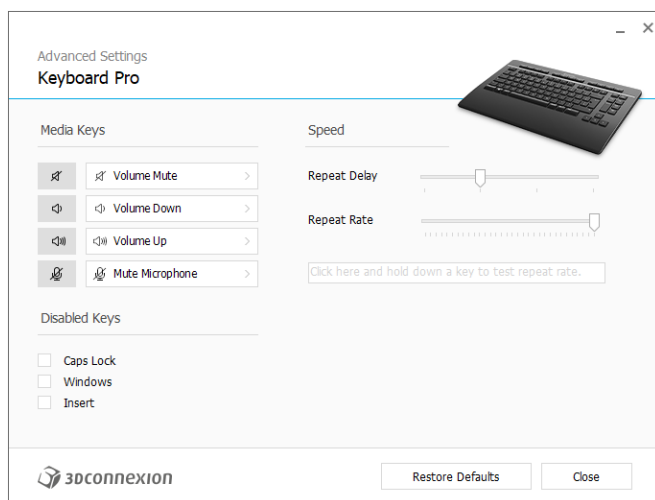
_ ×

Advanced Settings
Keyboard Pro

Media Keys

Volume Mute
Volume Down
Volume Up
Mute Microphone

Disabled Keys

Caps Lock
Windows
Insert

Speed

Repeat Delay

Repeat Rate

Click here and hold down a key to test repeat rate.

3DCONNEXION

Restore Defaults

Close